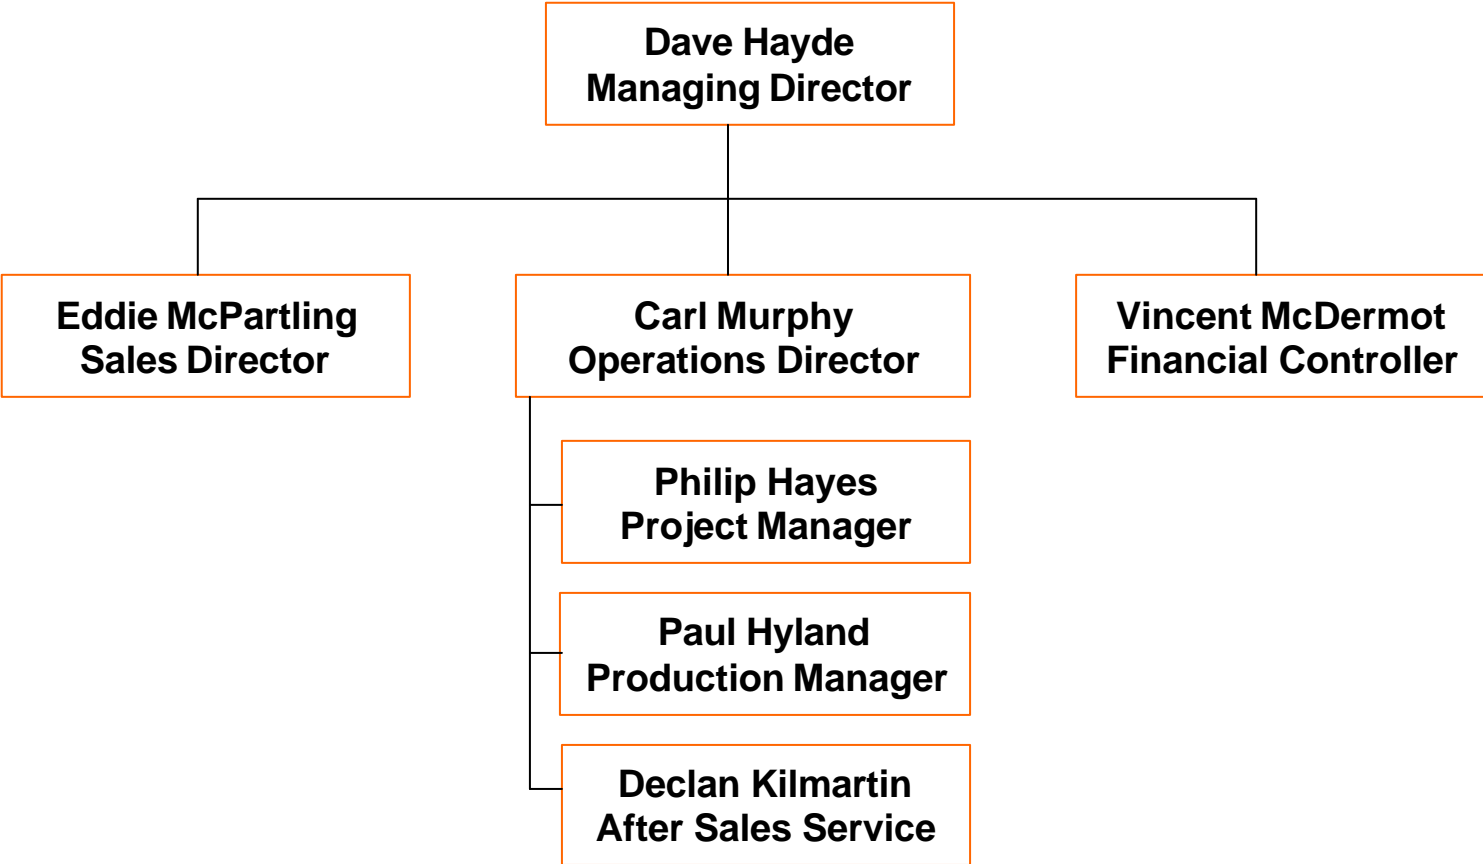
Dave Hayde
Managing Director

Eddie McPartling
Sales Director

Carl Murphy
Operations Director

Vincent McDermot
Financial Controller

Philip Hayes
Project Manager

Paul Hyland
Production Manager

Declan Kilmartin
After Sales Service